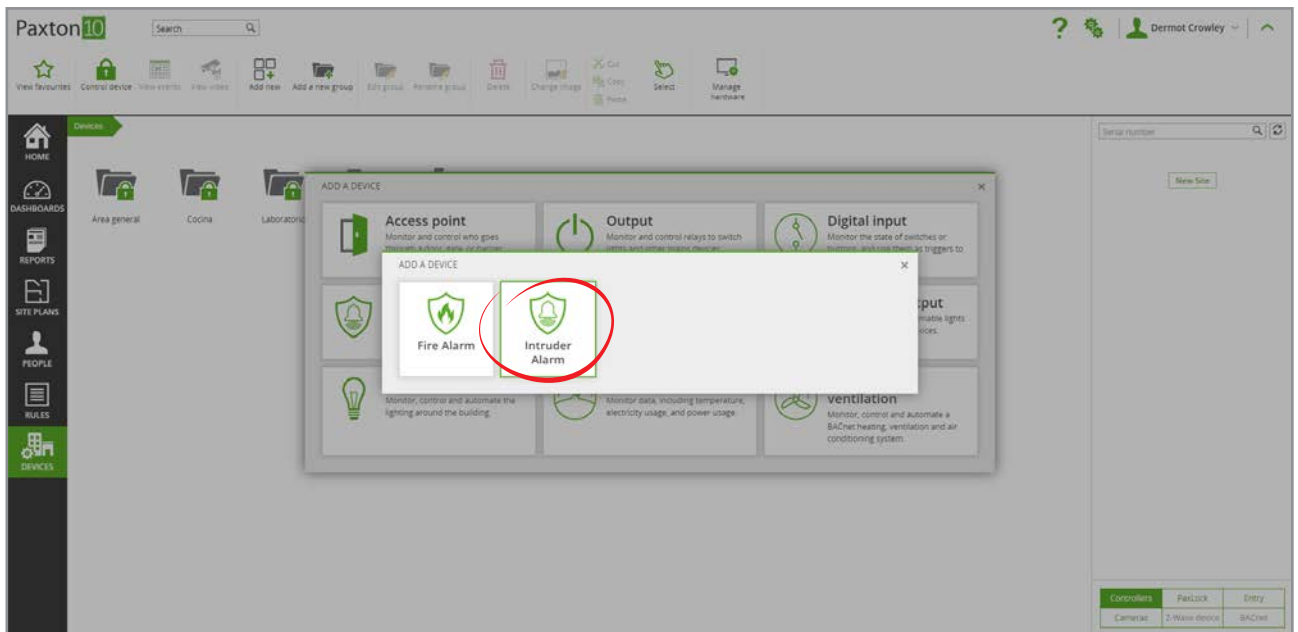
Paxton10 Search

? Dermot Crowley

View favourites Control device View events View video Add new Add a new group Edit group Rename group Delete Change image Cut Copy Paste Select Manage hardware

HOME
DASHBOARDS
REPORTS
SITE PLANS
PEOPLE
RULES
DEVICES

Devices

Area general Cocina Laboratorio

Serial number

New Site

ADD A DEVICE ×

Access point
Monitor and control who goes through a door, gate or barrier.

Output
Monitor and control relays to switch items and other relays devices.

Digital input
Monitor the state of switches or buttons, and use them as triggers to

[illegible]tput
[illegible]mable lights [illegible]ices.

Monitor, control and automate the lighting around the building.

Monitor data, including temperature, electricity usage, and power usage.

Ventilation
Monitor, control and automate a BACnet heating, ventilation and air conditioning system.

ADD A DEVICE ×

Fire Alarm

Intruder Alarm

| Controllers | PaxLock | Entry |
|---|---|---|
| Cameras | Z-Wave device | BACnet |